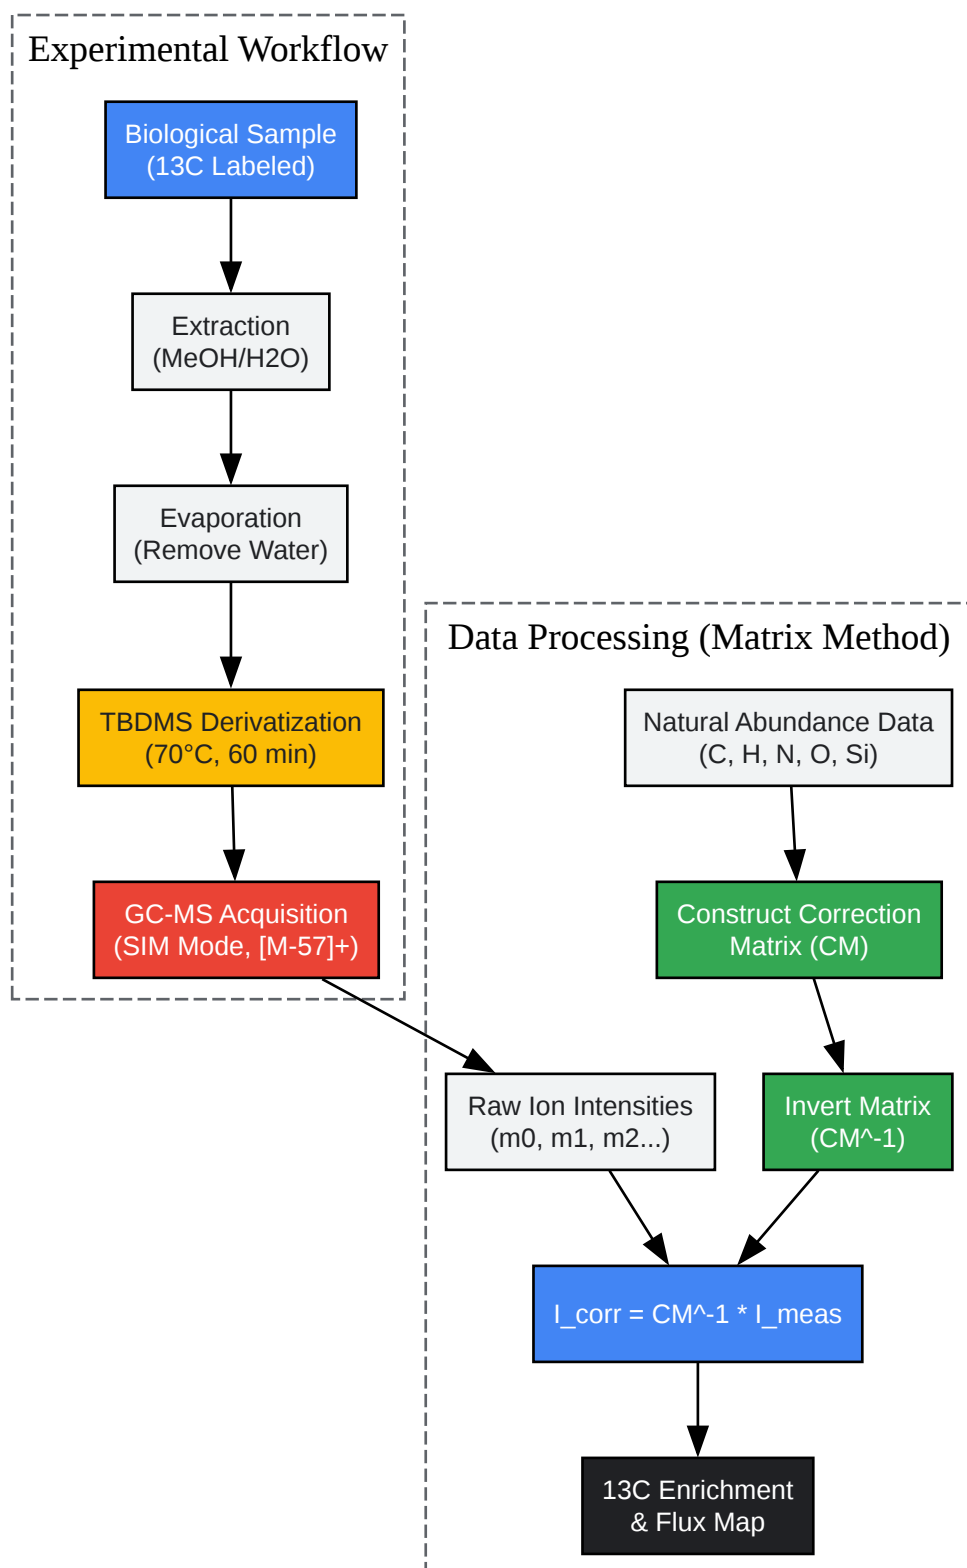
Experimental Workflow

Biological Sample
(13C Labeled)

Extraction
(MeOH/H2O)

Evaporation
(Remove Water)

TBDMS Derivatization
(70°C, 60 min)

GC-MS Acquisition
(SIM Mode, [M-57]+)

Data Processing (Matrix Method)

Natural Abundance Data
(C, H, N, O, Si)

Construct Correction
Matrix (CM)

Raw Ion Intensities
(m0, m1, m2...)

Invert Matrix
(CM^-1)

I_corr = CM^-1 * I_meas

13C Enrichment
& Flux Map